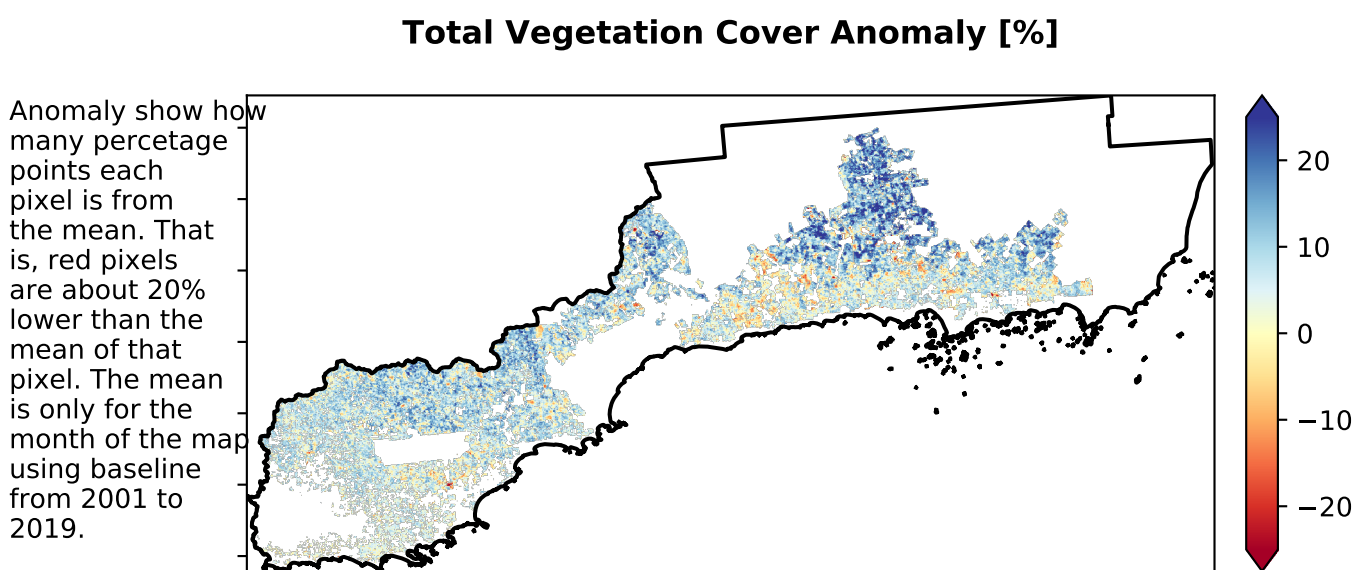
Total Vegetation Cover Anomaly [%]

Anomaly show how many percetage points each pixel is from the mean. That is, red pixels are about 20% lower than the mean of that pixel. The mean is only for the month of the map using baseline from 2001 to 2019.

20
10
0
−10
−20